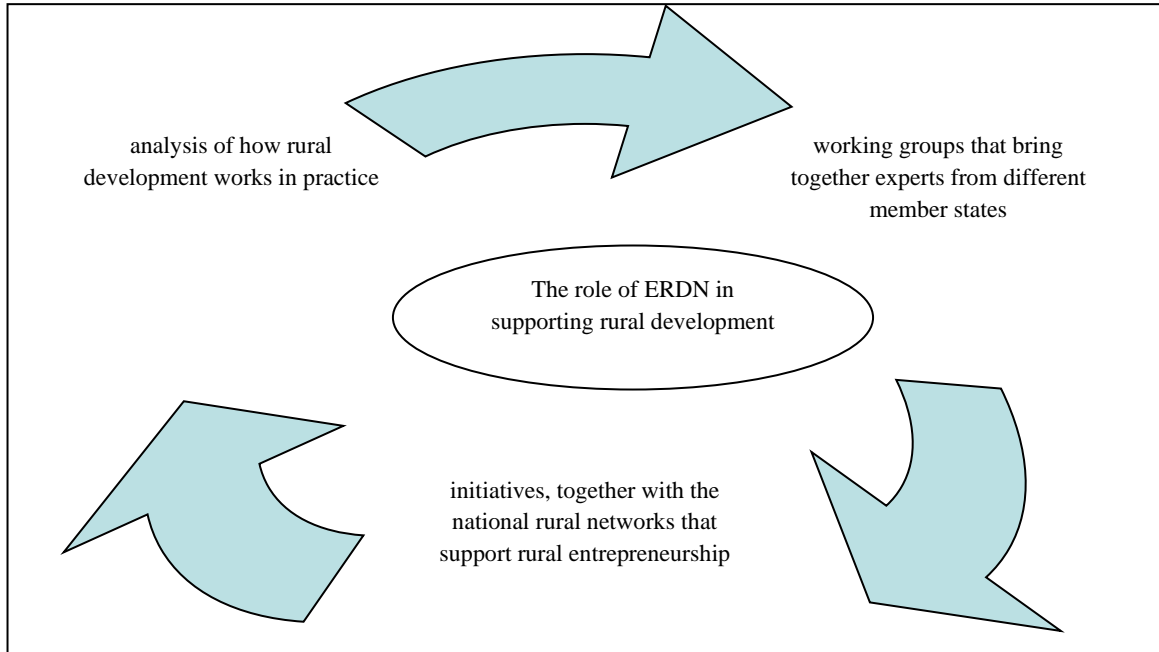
analysis of how rural development works in practice

working groups that bring together experts from different member states

The role of ERDN in supporting rural development

initiatives, together with the national rural networks that support rural entrepreneurship